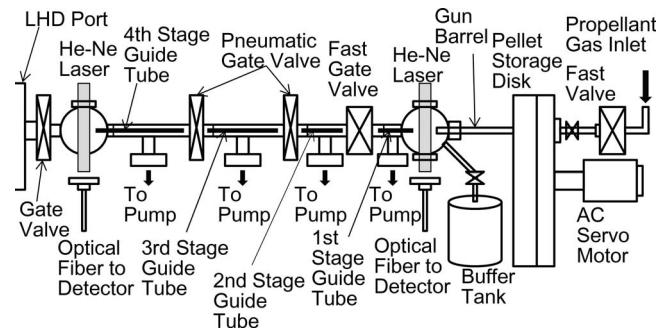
LHD Port

He-Ne Laser

4th Stage Guide Tube

Pneumatic Gate Valve

Fast Gate Valve

He-Ne Laser

Gun Barrel

Pellet Storage Disk

Propellant Gas Inlet

Fast Valve

To Pump

To Pump

To Pump

To Pump

Gate Valve

Optical Fiber to Detector

3rd Stage Guide Tube

2nd Stage Guide Tube

1st Stage Guide Tube

Optical Fiber to Detector

Buffer Tank

AC Servo Motor